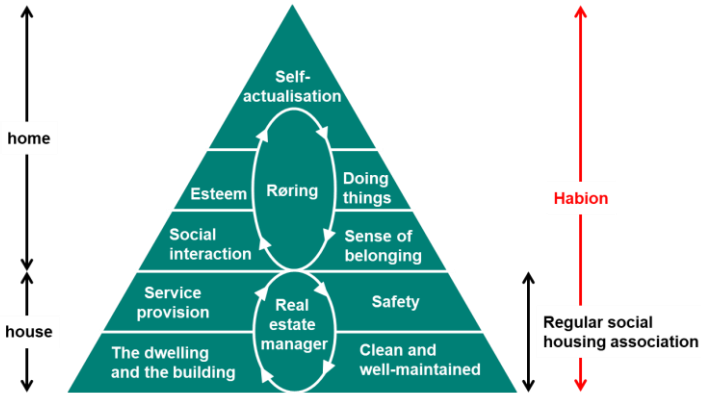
home

house

Self-actualisation

Esteem

Røring

Doing things

Social interaction

Sense of belonging

Service provision

Real estate manager

Safety

The dwelling and the building

Clean and well-maintained

Habion

Regular social housing association